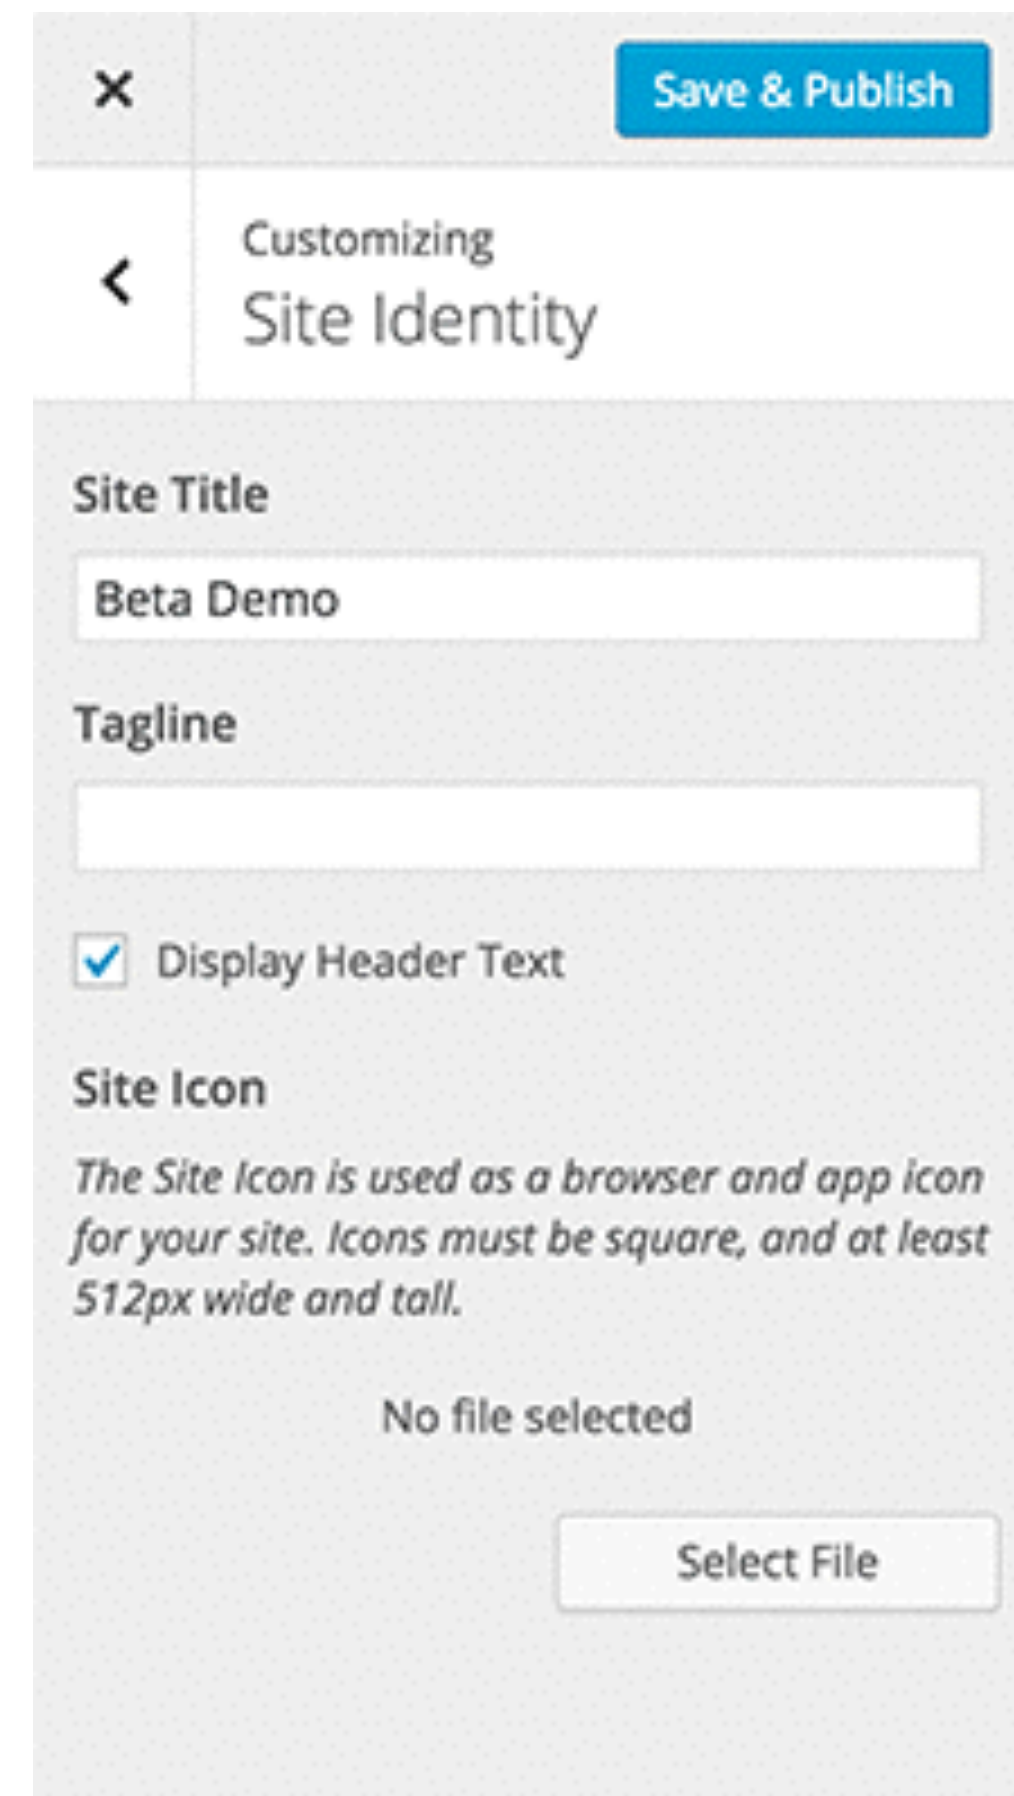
×

Save & Publish

<

Customizing
Site Identity

Site Title

Beta Demo

Tagline

Display Header Text

Site Icon

*The Site Icon is used as a browser and app icon for your site. Icons must be square, and at least 512px wide and tall.*

No file selected

Select File